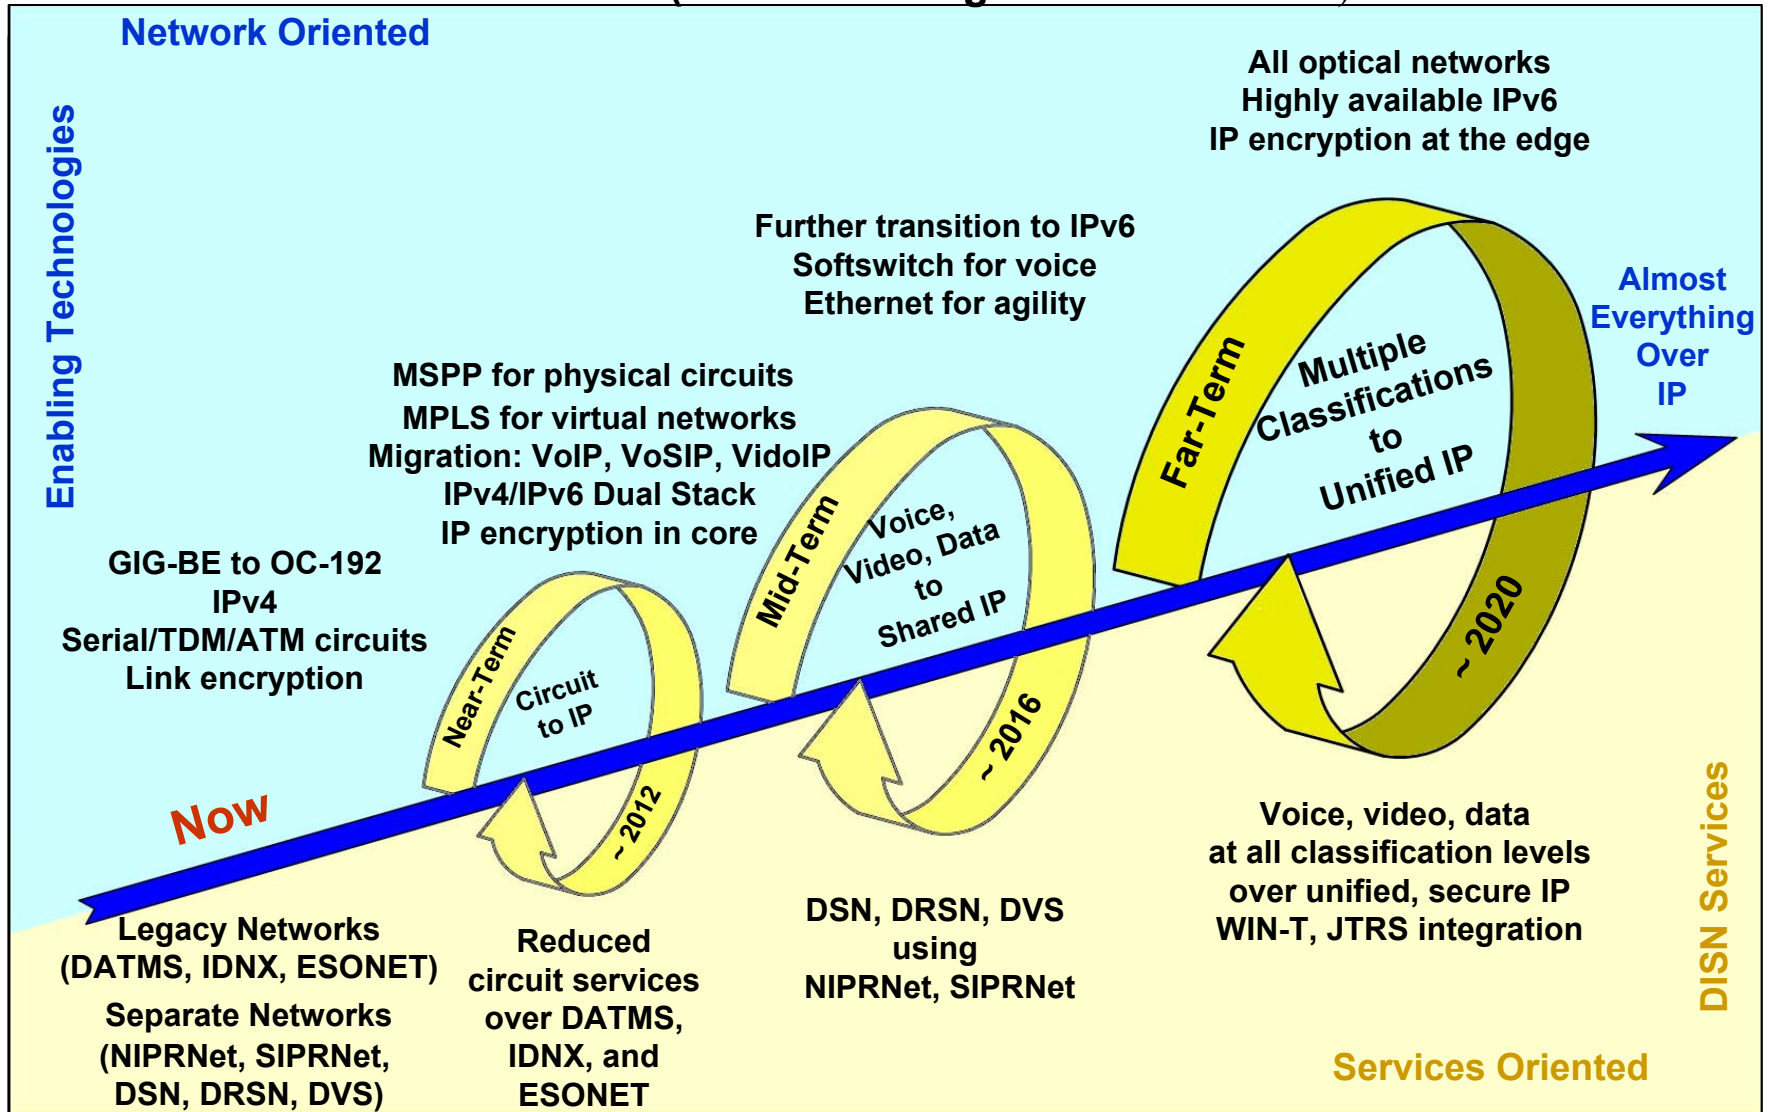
Network Oriented

Enabling Technologies

All optical networks
Highly available IPv6
IP encryption at the edge

Further transition to IPv6
Softswitch for voice
Ethernet for agility

MSPP for physical circuits
MPLS for virtual networks
Migration: VoIP, VoSIP, VidoIP
IPv4/IPv6 Dual Stack
IP encryption in core

GIG-BE to OC-192
IPv4
Serial/TDM/ATM circuits
Link encryption

Far-Term

Multiple Classifications to Unified IP

~ 2020

Almost Everything Over IP

Mid-Term

Voice, Video, Data to Shared IP

~ 2016

Near-Term

Circuit to IP

~ 2012

Now

Legacy Networks
(DATMS, IDNX, ESONET)
Separate Networks
(NIPRNet, SIPRNet,
DSN, DRSN, DVS)

Reduced circuit services over DATMS, IDNX, and ESONET

DSN, DRSN, DVS
using
NIPRNet, SIPRNet

Voice, video, data
at all classification levels
over unified, secure IP
WIN-T, JTRS integration

DISN Services

Services Oriented